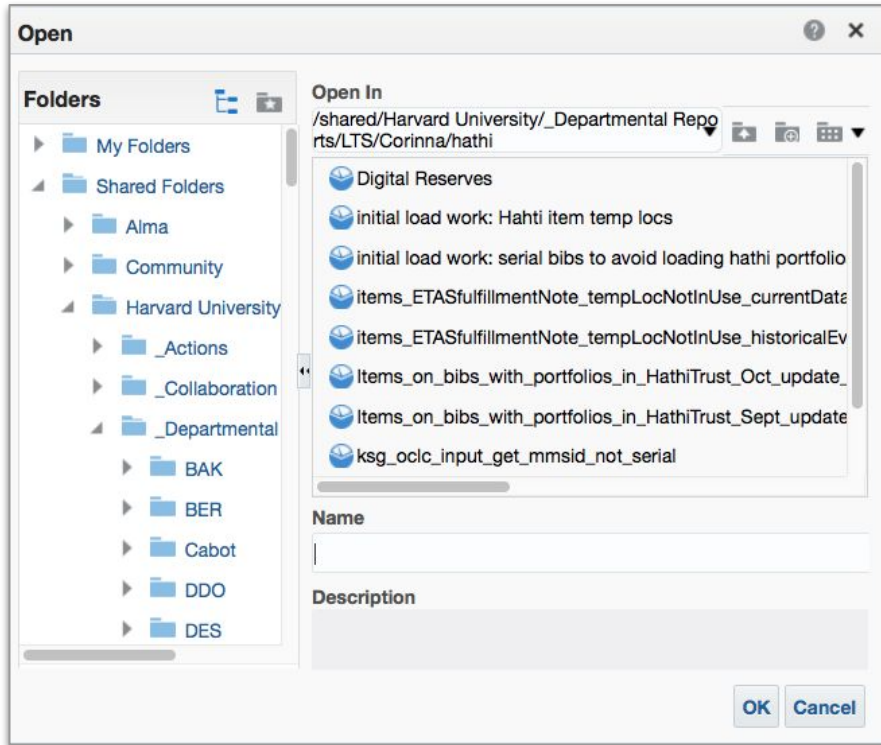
Open

Folders

My Folders
Shared Folders
Alma
Community
Harvard University
_Actions
_Collaboration
_Departmental
BAK
BER
Cabot
DDO
DES

Open In
/shared/Harvard University/_Departmental Reports/LTS/Corinna/hathi

Digital Reserves
initial load work: Hahti item temp locs
initial load work: serial bibs to avoid loading hathi portfolio
items_ETASfulfillmentNote_tempLocNotInUse_currentData
items_ETASfulfillmentNote_tempLocNotInUse_historicalEv
Items_on_bibs_with_portfolios_in_HathiTrust_Oct_update_
Items_on_bibs_with_portfolios_in_HathiTrust_Sept_update
ksg_oclc_input_get_mmsid_not_serial

Name

Description

OK Cancel